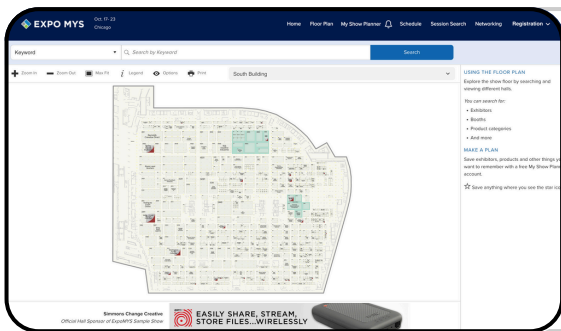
EXPO MYS Oct. 17-23 Chicago

Home Floor Plan My Show Planner Schedule Session Search Networking Registration

Keyword Search by Keyword Search

Zoom In Zoom Out Max Fit Legend Options Print South Building

USING THE FLOOR PLAN

Explore the show floor by searching and viewing different halls.

You can search for:

• Exhibitors
• Booths
• Product categories
• And more

MAKE A PLAN

Save exhibitors, products and other things y want to remember with a free My Show Plann account.

Save anything where you see the star ic

Simmons Change Creative
Official Hall Sponsor of ExpoMYS Sample Show

EASILY SHARE, STREAM, STORE FILES...WIRELESSLY